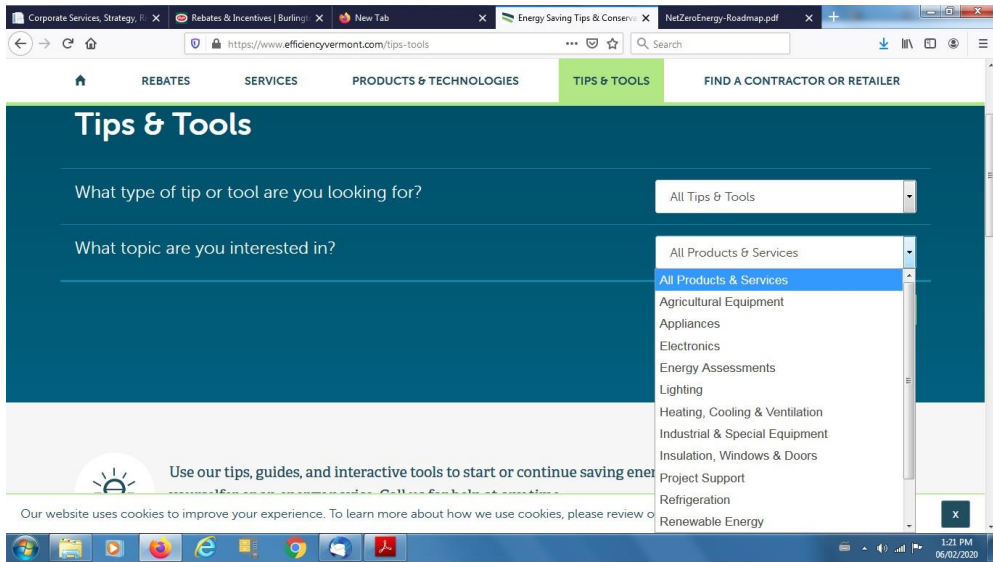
Corporate Services, Strategy, R ×
Rebates & Incentives | Burlingt ×
New Tab ×
Energy Saving Tips & Conserv ×
NetZeroEnergy-Roadmap.pdf ×
+

https://www.efficiencyvermont.com/tips-tools
···
Search

REBATES
SERVICES
PRODUCTS & TECHNOLOGIES
TIPS & TOOLS
FIND A CONTRACTOR OR RETAILER

Tips & Tools

What type of tip or tool are you looking for?
All Tips & Tools

What topic are you interested in?
All Products & Services

All Products & Services
Agricultural Equipment
Appliances
Electronics
Energy Assessments
Lighting
Heating, Cooling & Ventilation
Industrial & Special Equipment
Insulation, Windows & Doors
Project Support
Refrigeration
Renewable Energy

Use our tips, guides, and interactive tools to start or continue saving ener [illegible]

Our website uses cookies to improve your experience. To learn more about how we use cookies, please review o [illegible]
x

1:21 PM
06/02/2020